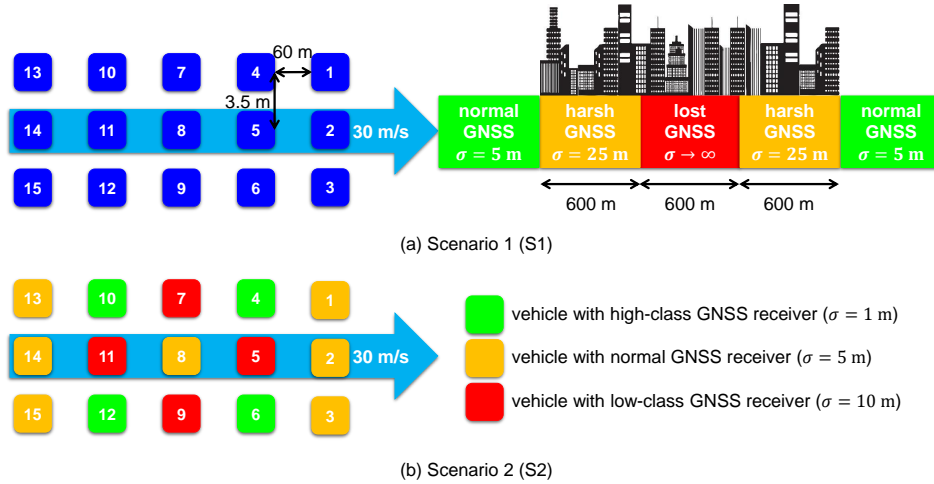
13 10 7 4 60 m 1

3.5 m

14 11 8 5 2 30 m/s

15 12 9 6 3

normal GNSS $\sigma = 5$ m

harsh GNSS $\sigma = 25$ m

lost GNSS $\sigma \to \infty$

harsh GNSS $\sigma = 25$ m

normal GNSS $\sigma = 5$ m

600 m 600 m 600 m

(a) Scenario 1 (S1)

13 10 7 4 1

14 11 8 5 2 30 m/s

15 12 9 6 3

vehicle with high-class GNSS receiver ($\sigma = 1$ m)

vehicle with normal GNSS receiver ($\sigma = 5$ m)

vehicle with low-class GNSS receiver ($\sigma = 10$ m)

(b) Scenario 2 (S2)